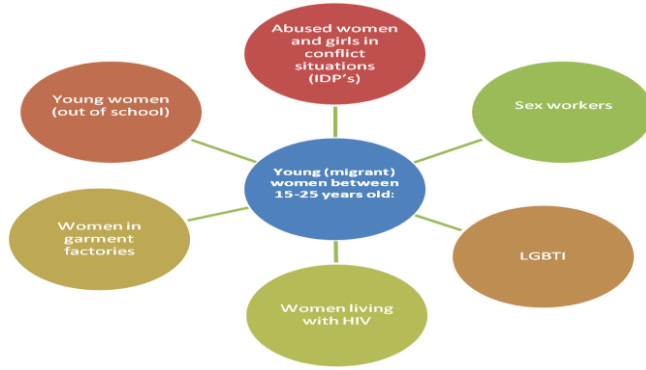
Abused women and girls in conflict situations (IDP's)

Young women (out of school)

Sex workers

Young (migrant) women between 15-25 years old:

Women in garment factories

LGBTI

Women living with HIV